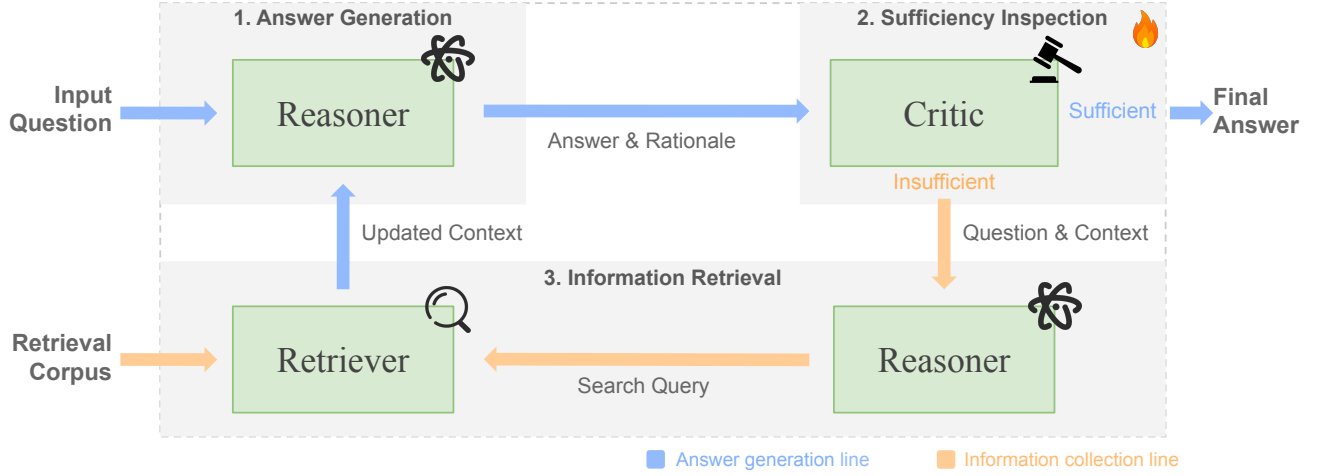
1. Answer Generation

2. Sufficiency Inspection

Input Question

Reasoner

Answer & Rationale

Critic

Sufficient

Final Answer

Insufficient

Updated Context

Question & Context

3. Information Retrieval

Retrieval Corpus

Retriever

Search Query

Reasoner

Answer generation line

Information collection line